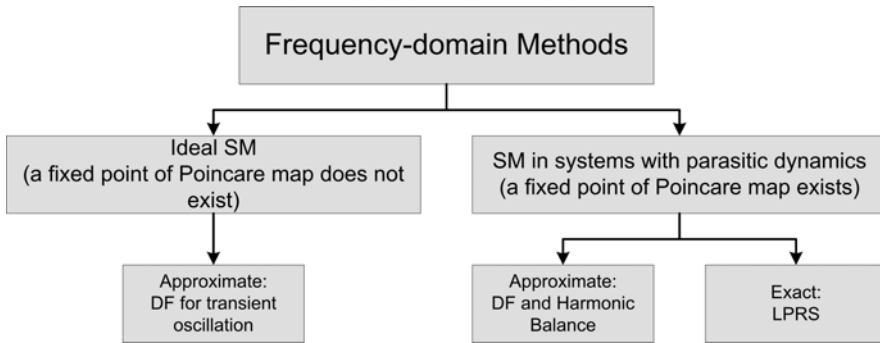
Frequency-domain Methods

Ideal SM
(a fixed point of Poincare map does not exist)

SM in systems with parasitic dynamics
(a fixed point of Poincare map exists)

Approximate:
DF for transient oscillation

Approximate:
DF and Harmonic Balance

Exact:
LPRS